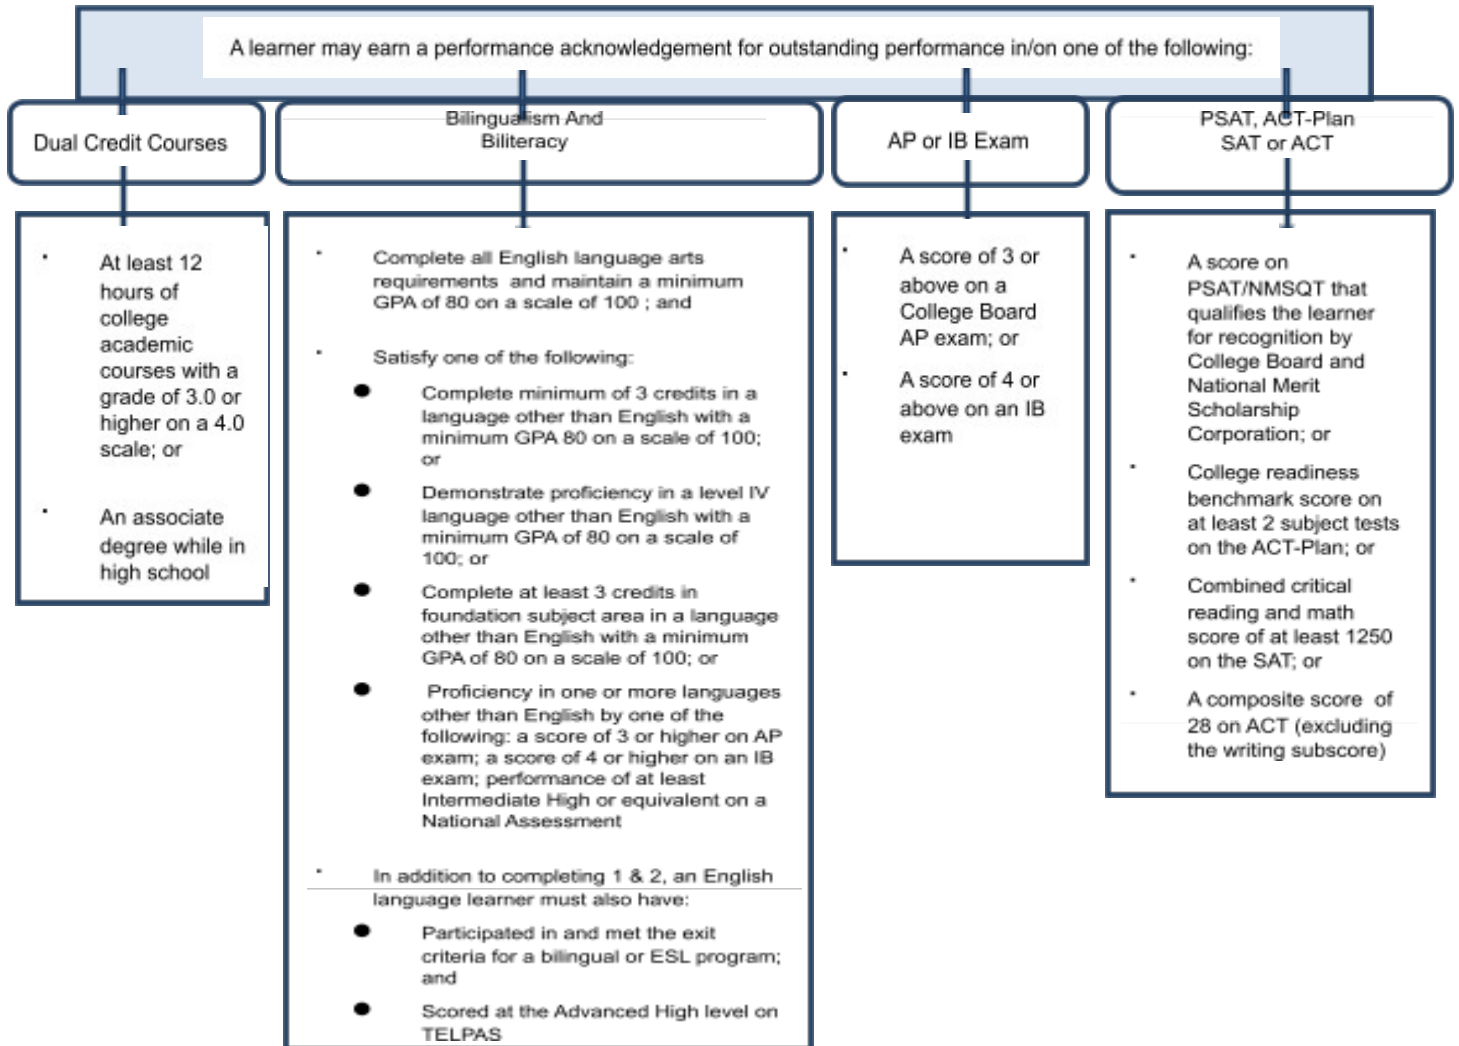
A learner may earn a performance acknowledgement for outstanding performance in/on one of the following:

Dual Credit Courses

- At least 12 hours of college academic courses with a grade of 3.0 or higher on a 4.0 scale; or
- An associate degree while in high school

Bilingualism And Biliteracy

- Complete all English language arts requirements and maintain a minimum GPA of 80 on a scale of 100 ; and
- Satisfy one of the following:
  - Complete minimum of 3 credits in a language other than English with a minimum GPA 80 on a scale of 100; or
  - Demonstrate proficiency in a level IV language other than English with a minimum GPA of 80 on a scale of 100; or
  - Complete at least 3 credits in foundation subject area in a language other than English with a minimum GPA of 80 on a scale of 100; or
  - Proficiency in one or more languages other than English by one of the following: a score of 3 or higher on AP exam; a score of 4 or higher on an IB exam; performance of at least Intermediate High or equivalent on a National Assessment
- In addition to completing 1 & 2, an English language learner must also have:
  - Participated in and met the exit criteria for a bilingual or ESL program; and
  - Scored at the Advanced High level on TELPAS

AP or IB Exam

- A score of 3 or above on a College Board AP exam; or
- A score of 4 or above on an IB exam

PSAT, ACT-Plan SAT or ACT

- A score on PSAT/NMSQT that qualifies the learner for recognition by College Board and National Merit Scholarship Corporation; or
- College readiness benchmark score on at least 2 subject tests on the ACT-Plan; or
- Combined critical reading and math score of at least 1250 on the SAT; or
- A composite score of 28 on ACT (excluding the writing subscore)